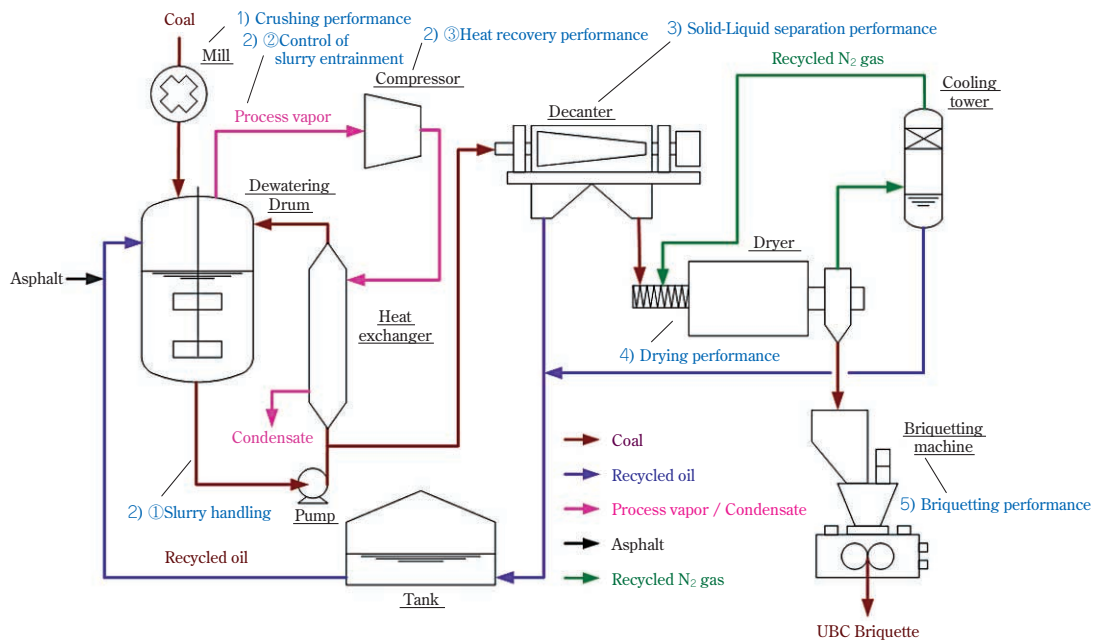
Coal

1) Crushing performance

2) ②Control of slurry entrainment

2) ③Heat recovery performance

3) Solid-Liquid separation performance

Mill

Compressor

Recycled $N_2$ gas

Process vapor

Decanter

Cooling tower

Dewatering Drum

Dryer

Asphalt

Heat exchanger

4) Drying performance

Condensate

Coal

Recycled oil

Process vapor / Condensate

Asphalt

Recycled $N_2$ gas

Briquetting machine

5) Briquetting performance

2) ①Slurry handling

Pump

Recycled oil

Tank

UBC Briquette